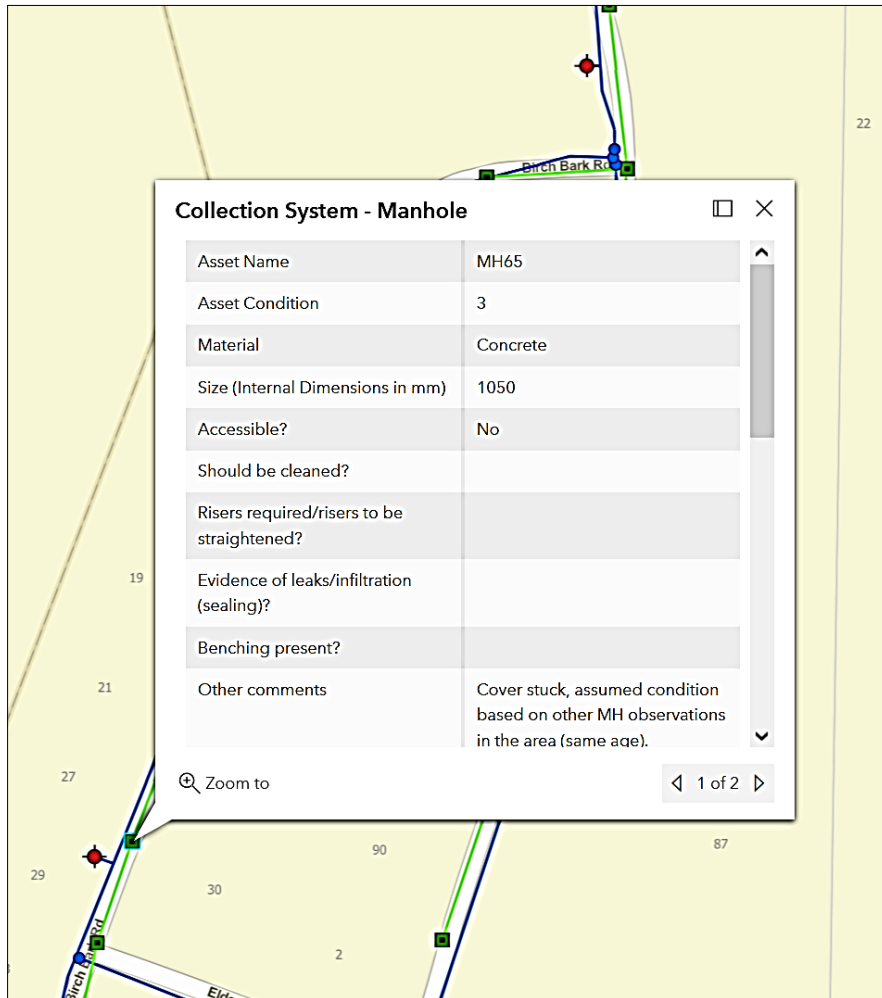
22

Birch Bark Rd

Collection System - Manhole

| Asset Name | MH65 |
|---|---|
| Asset Condition | 3 |
| Material | Concrete |
| Size (Internal Dimensions in mm) | 1050 |
| Accessible? | No |
| Should be cleaned? | |
| Risers required/risers to be straightened? | |
| Evidence of leaks/infiltration (sealing)? | |
| Benching present? | |
| Other comments | Cover stuck, assumed condition based on other MH observations in the area (same age). |

Zoom to

1 of 2

19

21

27

29

30

90

87

2

Birch Bark Rd

Eld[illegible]